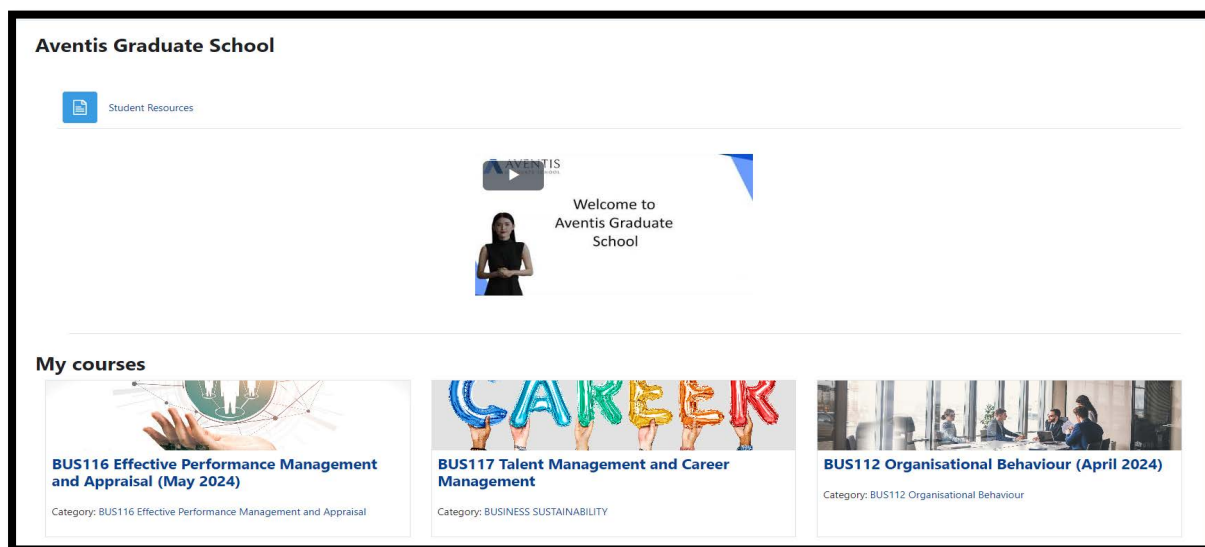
Aventis Graduate School

Student Resources

AVENTIS

Welcome to Aventis Graduate School

My courses

CAREER

BUS116 Effective Performance Management and Appraisal (May 2024)

Category: BUS116 Effective Performance Management and Appraisal

BUS117 Talent Management and Career Management

Category: BUSINESS SUSTAINABILITY

BUS112 Organisational Behaviour (April 2024)

Category: BUS112 Organisational Behaviour